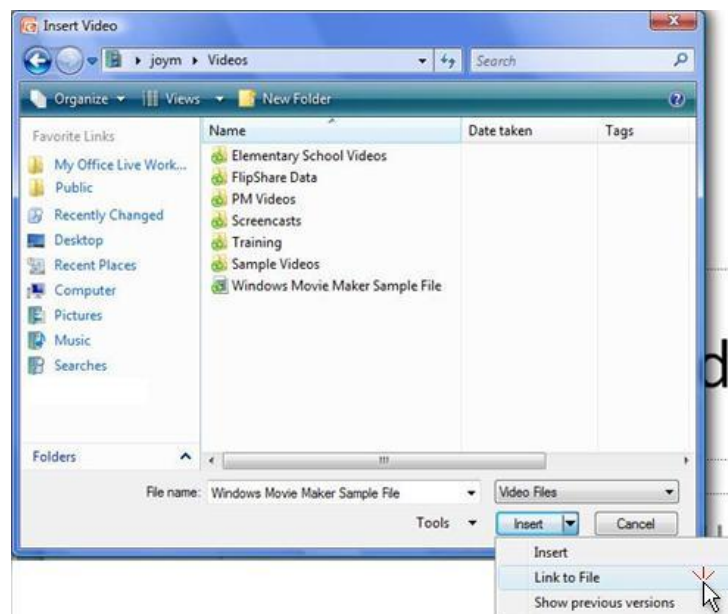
Insert Video

joym ▸ Videos

Search

Organize ▾ Views ▾ New Folder

Favorite Links

My Office Live Work...
Public
Recently Changed
Desktop
Recent Places
Computer
Pictures
Music
Searches

Folders

| Name | Date taken | Tags |
|---|---|---|
| Elementary School Videos | | |
| FlipShare Data | | |
| PM Videos | | |
| Screencasts | | |
| Training | | |
| Sample Videos | | |
| Windows Movie Maker Sample File | | |

File name: Windows Movie Maker Sample File

Video Files

Tools ▾

Insert

Cancel

Insert
Link to File
Show previous versions

d